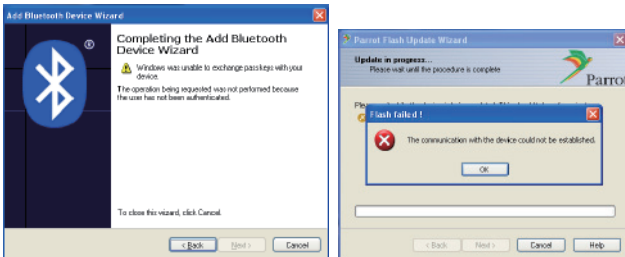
Add Bluetooth Device Wizard

®

Completing the Add Bluetooth Device Wizard

Windows was unable to exchange passkeys with your device.

The operation being requested was not performed because the user has not been authenticated.

To close this wizard, click Cancel.

< Back | Next > | Cancel

Parrot Flash Update Wizard

Update in progress...
Please wait until the procedure is complete

Parrot

Ple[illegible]

Flash failed !

The communication with the device could not be established.

OK

< Back | Next > | Cancel | Help